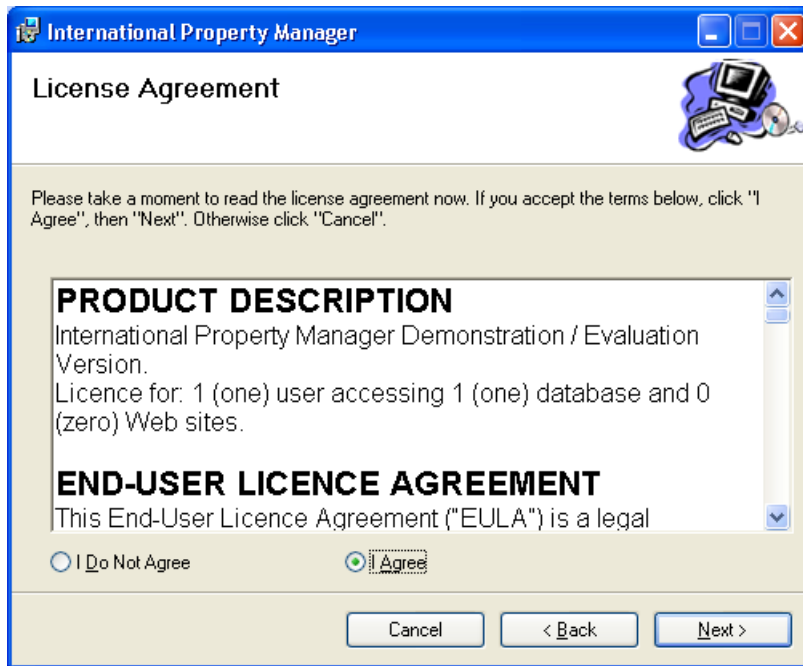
International Property Manager

License Agreement

Please take a moment to read the license agreement now. If you accept the terms below, click "I Agree", then "Next". Otherwise click "Cancel".

PRODUCT DESCRIPTION
International Property Manager Demonstration / Evaluation Version.
Licence for: 1 (one) user accessing 1 (one) database and 0 (zero) Web sites.

END-USER LICENCE AGREEMENT
This End-User Licence Agreement ("EULA") is a legal

I Do Not Agree
I Agree

Cancel
< Back
Next >